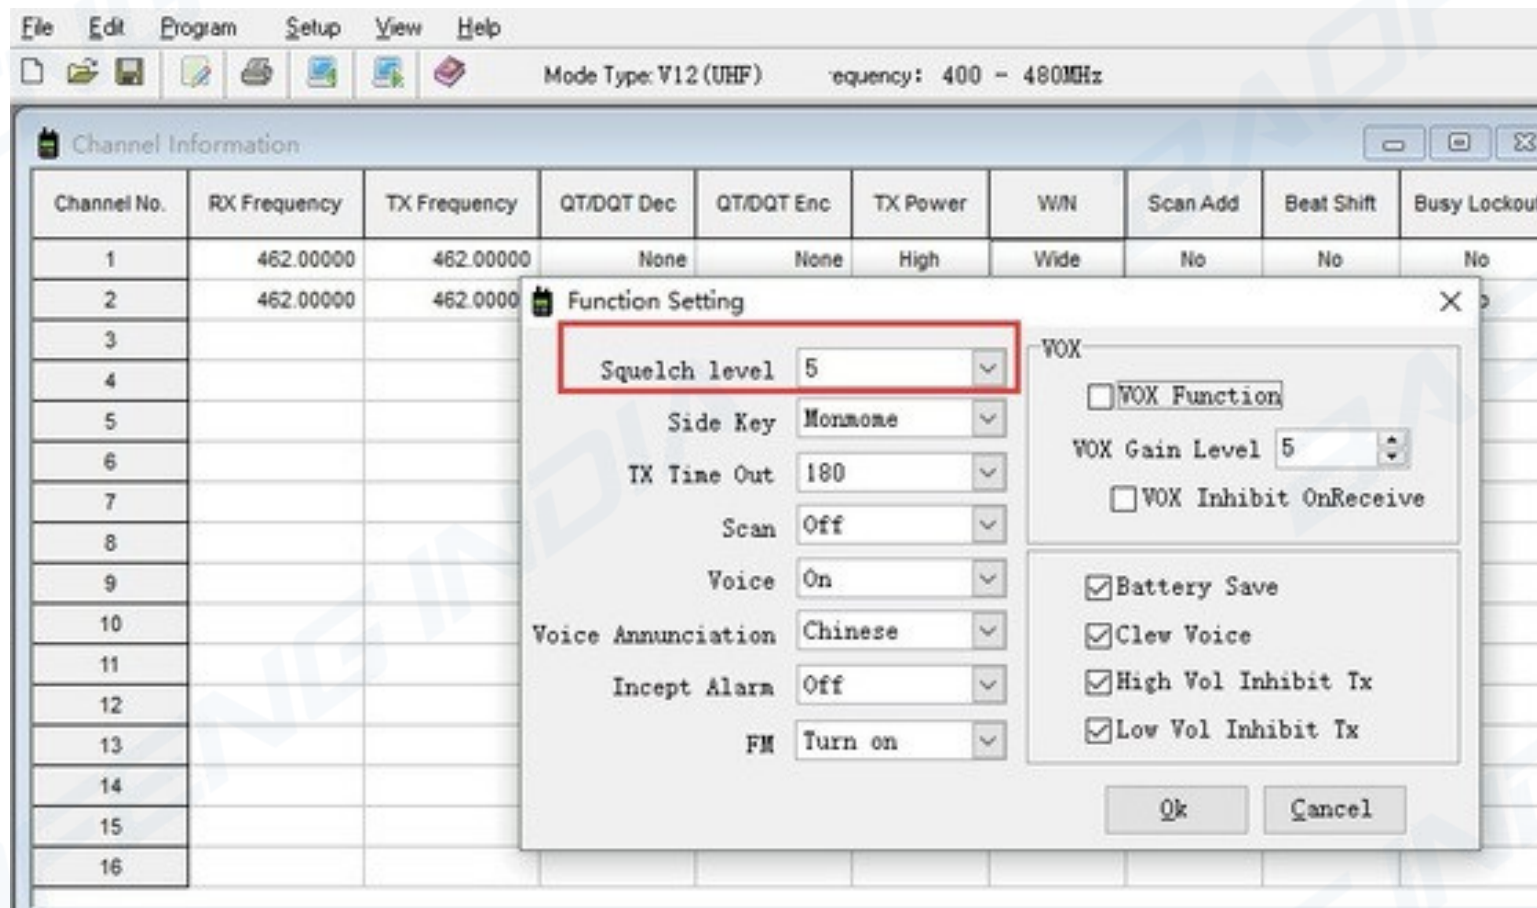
File Edit Program Setup View Help

Mode Type: V12 (UHF) equency: 400 - 480MHz

Channel Information

| Channel No. | RX Frequency | TX Frequency | QT/DQT Dec | QT/DQT Enc | TX Power | W/N | Scan Add | Beat Shift | Busy Lockou |
|---|---|---|---|---|---|---|---|---|---|
| 1 | 462.00000 | 462.00000 | None | None | High | Wide | No | No | No |
| 2 | 462.00000 | 462.0000 | | | | | | | |
| 3 | | | | | | | | | |
| 4 | | | | | | | | | |
| 5 | | | | | | | | | |
| 6 | | | | | | | | | |
| 7 | | | | | | | | | |
| 8 | | | | | | | | | |
| 9 | | | | | | | | | |
| 10 | | | | | | | | | |
| 11 | | | | | | | | | |
| 12 | | | | | | | | | |
| 13 | | | | | | | | | |
| 14 | | | | | | | | | |
| 15 | | | | | | | | | |
| 16 | | | | | | | | | |

Function Setting

Squelch level 5
Side Key Monmome
TX Time Out 180
Scan Off
Voice On
Voice Annunciation Chinese
Incept Alarm Off
FM Turn on

VOX
VOX Function
VOX Gain Level 5
VOX Inhibit OnReceive

Battery Save
Clew Voice
High Vol Inhibit Tx
Low Vol Inhibit Tx

Ok Cancel